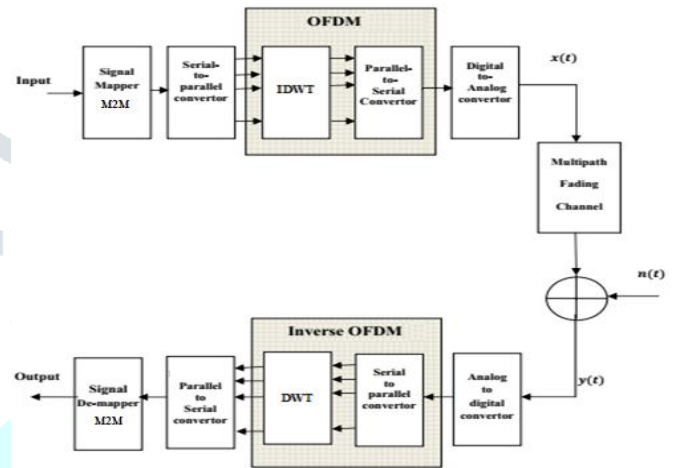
OFDM

Input

Signal Mapper M2M

Serial-to-parallel convertor

IDWT

Parallel-to-Serial Convertor

Digital to Analog convertor

$x(t)$

Multipath Fading Channel

$n(t)$

Inverse OFDM

Output

Signal De-mapper M2M

Parallel to Serial convertor

DWT

Serial to parallel convertor

Analog to digital convertor

$y(t)$